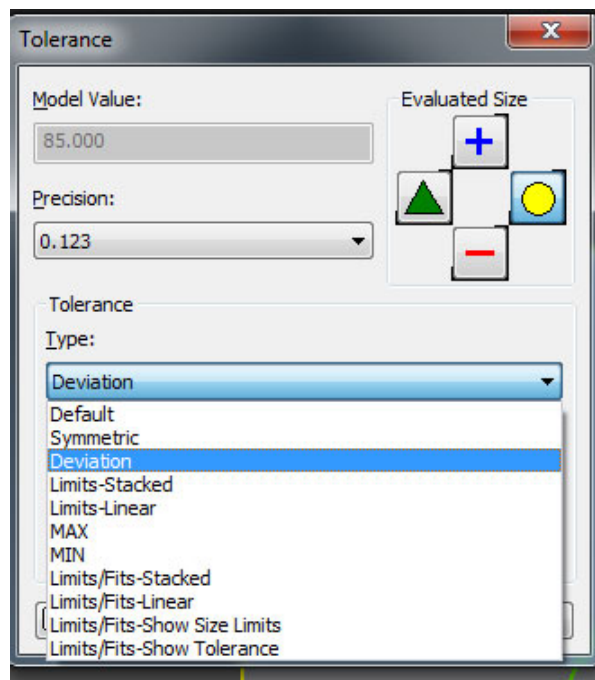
Tolerance

Model Value:

85.000

Precision:

0.123

Evaluated Size

Tolerance

Type:

Deviation

Default
Symmetric
Deviation
Limits-Stacked
Limits-Linear
MAX
MIN
Limits/Fits-Stacked
Limits/Fits-Linear
Limits/Fits-Show Size Limits
Limits/Fits-Show Tolerance